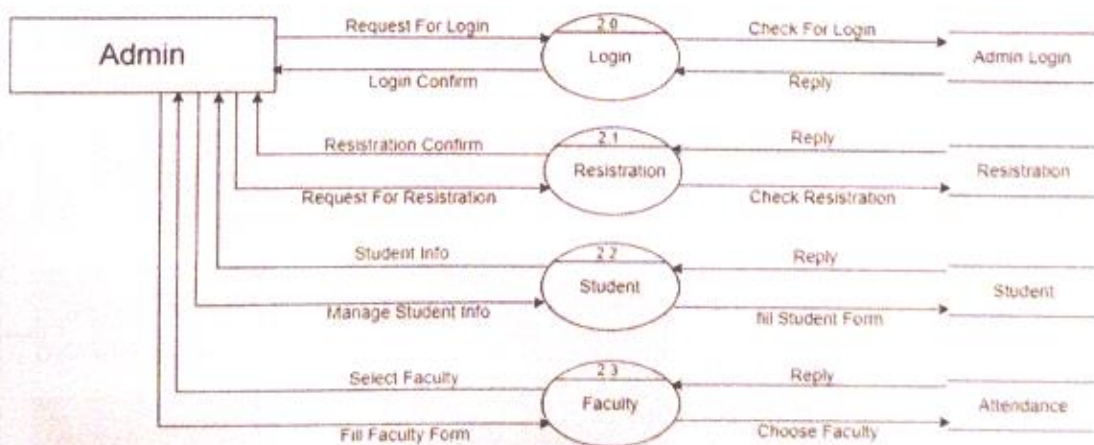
Admin

Request For Login

Login Confirm

2.0

Login

Check For Login

Reply

Admin Login

Resistration Confirm

Request For Resistration

2.1

Resistration

Reply

Check Resistration

Resistration

Student Info

Manage Student Info

2.2

Student

Reply

fill Student Form

Student

Select Faculty

Fill Faculty Form

2.3

Faculty

Reply

Choose Faculty

Attendance